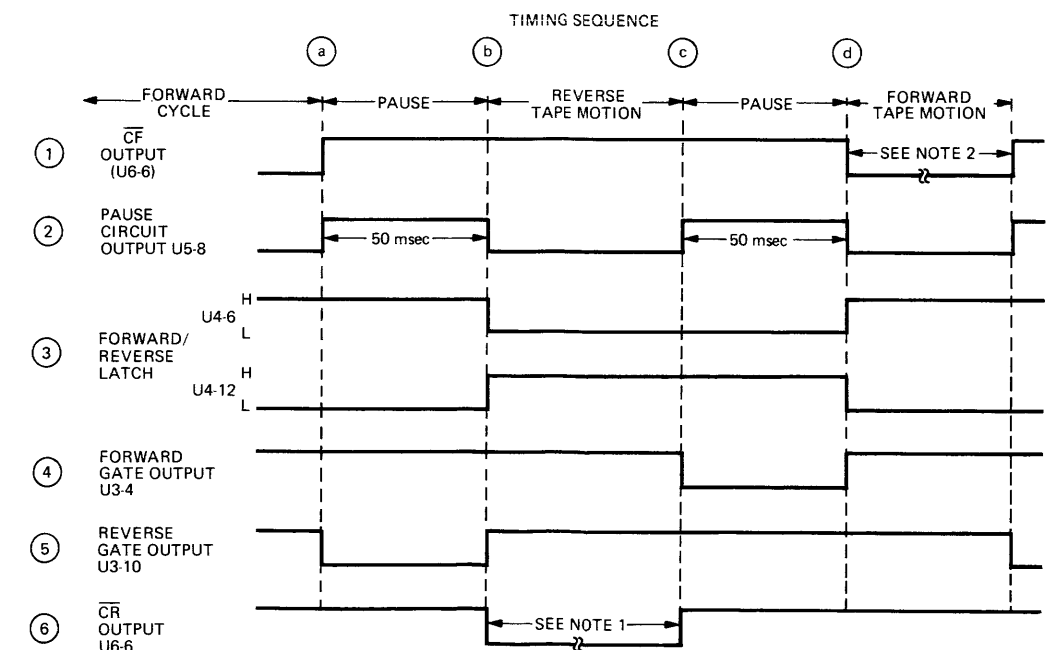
TIMING SEQUENCE

a b c d

FORWARD CYCLE

PAUSE

REVERSE TAPE MOTION

PAUSE

FORWARD TAPE MOTION

1 $\overline{CF}$ OUTPUT (U6-6)

SEE NOTE 2

2 PAUSE CIRCUIT OUTPUT U5-8

50 msec

50 msec

3 FORWARD/ REVERSE LATCH

U4-6 H L

U4-12 H L

4 FORWARD GATE OUTPUT U3-4

5 REVERSE GATE OUTPUT U3-10

6 $\overline{CR}$ OUTPUT U6-6

SEE NOTE 1